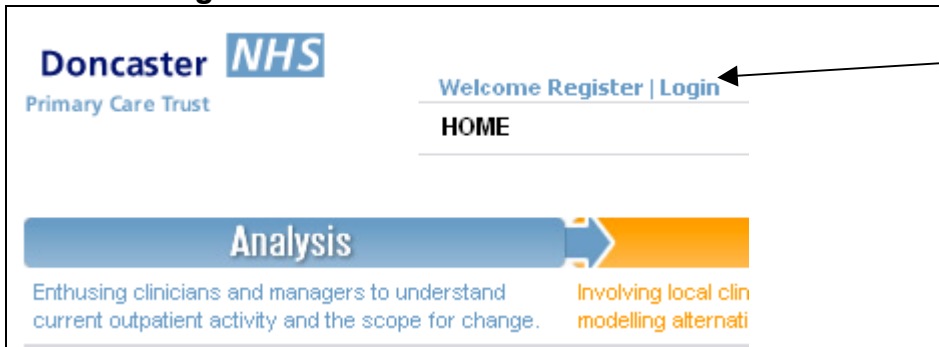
Doncaster NHS
Primary Care Trust

Welcome Register | Login

HOME

Analysis

Enthusing clinicians and managers to understand current outpatient activity and the scope for change.

Involving local cli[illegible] modelling alternati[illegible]